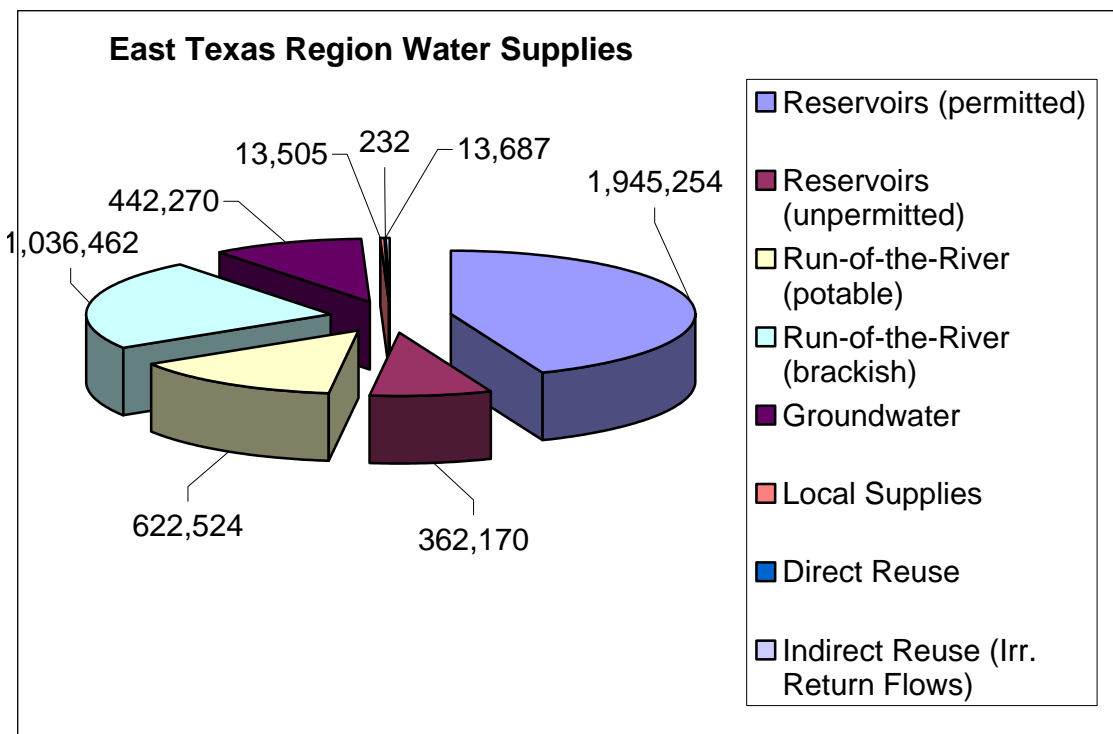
East Texas Region Water Supplies

13,505
232
13,687
1,945,254
442,270
1,036,462
622,524
362,170

Reservoirs (permitted)
Reservoirs (unpermitted)
Run-of-the-River (potable)
Run-of-the-River (brackish)
Groundwater
Local Supplies
Direct Reuse
Indirect Reuse (Irr. Return Flows)